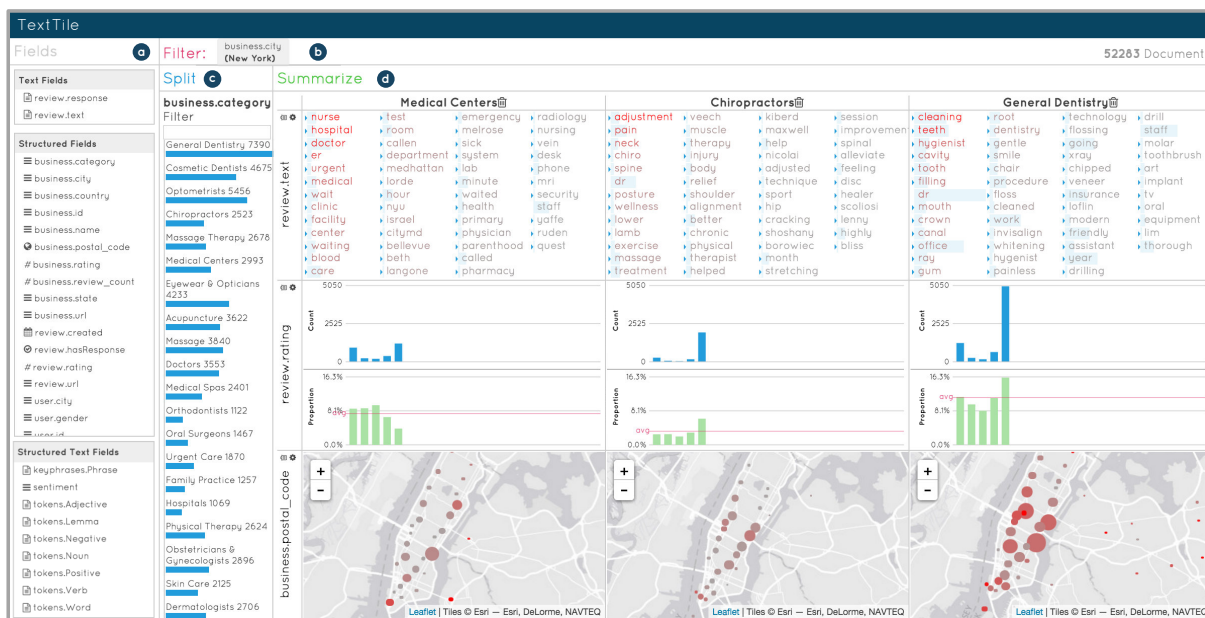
TextTile

Fields a

Filter: business.city (New York) b

52283 Document

Text Fields
review.response
review.text

Structured Fields
business.category
business.city
business.country
business.id
business.name
business.postal_code
#business.rating
#business.review_count
business.state
business.url
review.created
review.hasResponse
#review.rating
review.url
user.city
user.gender
user.id

Structured Text Fields
keyphrases.Phrase
sentiment
tokens.Adjective
tokens.Lemma
tokens.Negative
tokens.Noun
tokens.Positive
tokens.Verb
tokens.Word

Split c

business.category
Filter
General Dentistry 7390
Cosmetic Dentists 4675
Optometrists 5456
Chiropractors 2523
Massage Therapy 2678
Medical Centers 2993
Eyewear & Opticians 4233
Acupuncture 3622
Massage 3840
Doctors 3553
Medical Spas 2401
Orthodontists 1122
Oral Surgeons 1467
Urgent Care 1870
Family Practice 1257
Hospitals 1069
Physical Therapy 2624
Obstetricians & Gynecologists 2896
Skin Care 2125
Dermatologists 2706

Summarize d

Medical Centers
nurse test emergency radiology hospital room melrose nursing doctor callen sick vein er department system desk urgent medhattan lab phone medical lorde minute mri wait hour waited security clinic nyu health staff facility israel primary yaffe center citymd physician ruden waiting bellevue parenthood quest blood beth called care langone pharmacy

Chiropractors
adjustment veech kiberd session pain muscle maxwell improvement neck therapy help spinal chiro injury nicolai alleviate spine body adjusted feeling dr relief technique disc posture shoulder sport healer wellness alignment hip scoliosi lower better cracking lenny lamb chronic shoshany highly exercise physical borowiec bliss massage therapist month treatment helped stretching

General Dentistry
cleaning root technology drill teeth dentistry flossing staff hygienist gentle going molar cavity smile xray toothbrush tooth chair chipped art filling procedure veneer implant dr floss insurance tv mouth cleaned loflin oral crown work modern equipment canal invisalign friendly lim office whitening assistant thorough ray hygenist year gum painless drilling

review.text
review.rating
business.postal_code

5050
2525
0
Count
16.3%
8.1%
0.0%
avg
Proportion

+
-
Leaflet | Tiles © Esri — Esri, DeLorme, NAVTEQ